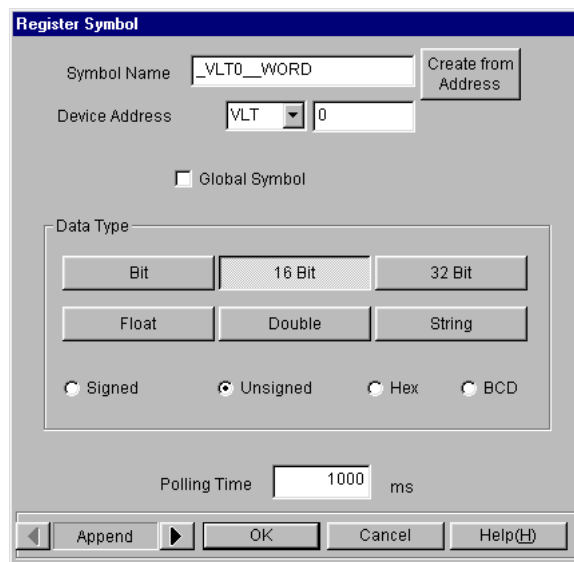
Register Symbol

Symbol Name _VLT0__WORD

Create from Address

Device Address VLT 0

Global Symbol

Data Type

Bit

16 Bit

32 Bit

Float

Double

String

Signed

Unsigned

Hex

BCD

Polling Time 1000 ms

Append

OK

Cancel

Help(H)